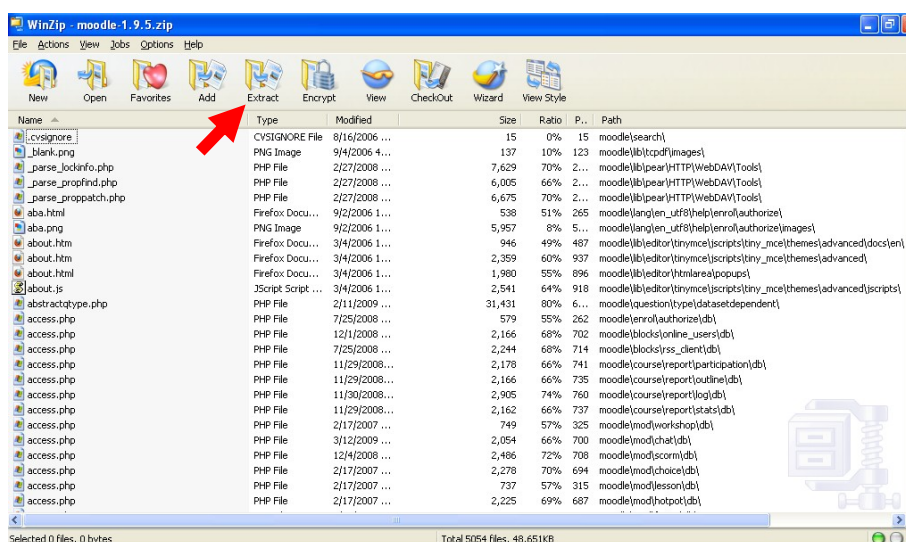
WinZip - moodle-1.9.5.zip

File Actions View Jobs Options Help

New Open Favorites Add Extract Encrypt View CheckOut Wizard View Style

| Name | Type | Modified | Size | Ratio | P... | Path |
|---|---|---|---|---|---|---|
| .cvsignore | CVSIGNORE File | 8/16/2006 ... | 15 | 0% | 15 | moodle\search\ |
| _blank.png | PNG Image | 9/4/2006 4... | 137 | 10% | 123 | moodle\lib\tcpdf\images\ |
| _parse_lockinfo.php | PHP File | 2/27/2008 ... | 7,629 | 70% | 2... | moodle\lib\pear\HTTP\WebDAV\Tools\ |
| _parse_propfind.php | PHP File | 2/27/2008 ... | 6,005 | 66% | 2... | moodle\lib\pear\HTTP\WebDAV\Tools\ |
| _parse_proppatch.php | PHP File | 2/27/2008 ... | 6,675 | 70% | 2... | moodle\lib\pear\HTTP\WebDAV\Tools\ |
| aba.html | Firefox Docu... | 9/2/2006 1... | 538 | 51% | 265 | moodle\lang\en_utf8\help\enrol\authorize\ |
| aba.png | PNG Image | 9/2/2006 1... | 5,957 | 8% | 5... | moodle\lang\en_utf8\help\enrol\authorize\images\ |
| about.htm | Firefox Docu... | 3/4/2006 1... | 946 | 49% | 487 | moodle\lib\editor\tinymce\jscripts\tiny_mce\themes\advanced\docs\en\ |
| about.htm | Firefox Docu... | 3/4/2006 1... | 2,359 | 60% | 937 | moodle\lib\editor\tinymce\jscripts\tiny_mce\themes\advanced\ |
| about.html | Firefox Docu... | 3/4/2006 1... | 1,980 | 55% | 896 | moodle\lib\editor\htmlarea\popups\ |
| about.js | JScript Script ... | 3/4/2006 1... | 2,541 | 64% | 918 | moodle\lib\editor\tinymce\jscripts\tiny_mce\themes\advanced\jscripts\ |
| abstractqtype.php | PHP File | 2/11/2009 ... | 31,431 | 80% | 6... | moodle\question\type\datasetdependent\ |
| access.php | PHP File | 7/25/2008 ... | 579 | 55% | 262 | moodle\enrol\authorize\db\ |
| access.php | PHP File | 12/1/2008 ... | 2,166 | 68% | 702 | moodle\blocks\online_users\db\ |
| access.php | PHP File | 7/25/2008 ... | 2,244 | 68% | 714 | moodle\blocks\rss_client\db\ |
| access.php | PHP File | 11/29/2008... | 2,178 | 66% | 741 | moodle\course\report\participation\db\ |
| access.php | PHP File | 11/29/2008... | 2,166 | 66% | 735 | moodle\course\report\outline\db\ |
| access.php | PHP File | 11/30/2008... | 2,905 | 74% | 760 | moodle\course\report\log\db\ |
| access.php | PHP File | 11/29/2008... | 2,162 | 66% | 737 | moodle\course\report\stats\db\ |
| access.php | PHP File | 2/17/2007 ... | 749 | 57% | 325 | moodle\mod\workshop\db\ |
| access.php | PHP File | 3/12/2009 ... | 2,054 | 66% | 700 | moodle\mod\chat\db\ |
| access.php | PHP File | 12/4/2008 ... | 2,486 | 72% | 708 | moodle\mod\scorm\db\ |
| access.php | PHP File | 2/17/2007 ... | 2,278 | 70% | 694 | moodle\mod\choice\db\ |
| access.php | PHP File | 2/17/2007 ... | 737 | 57% | 315 | moodle\mod\lesson\db\ |
| access.php | PHP File | 2/17/2007 ... | 2,225 | 69% | 687 | moodle\mod\hotpot\db\ |

Selected 0 files, 0 bytes
Total 5054 files, 48,651KB